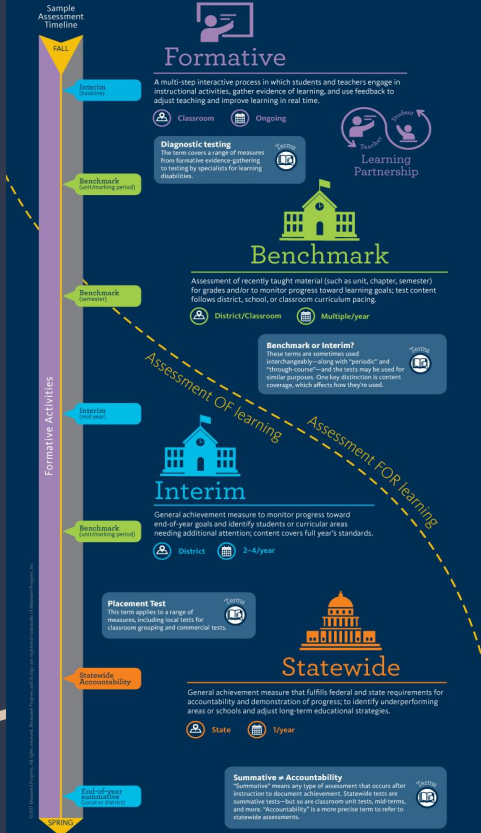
Sample Assessment Timeline

FALL

Interim (baseline)

Benchmark (unit/marking period)

Benchmark (semester)

Interim (mid-year)

Benchmark (unit/marking period)

Statewide Accountability

End-of-year summative (local or district)

SPRING

Formative Activities

Formative

A multi-step interactive process in which students and teachers engage in instructional activities, gather evidence of learning, and use feedback to adjust teaching and improve learning in real time.

Classroom

Ongoing

Teacher Student

Learning Partnership

Diagnostic testing
The term covers a range of measures from formative evidence-gathering to testing by specialists for learning disabilities.

Terms

Benchmark

Assessment of recently taught material (such as unit, chapter, semester) for grades and/or to monitor progress toward learning goals; test content follows district, school, or classroom curriculum pacing.

District/Classroom

Multiple/year

Benchmark or Interim?
These terms are sometimes used interchangeably—along with "periodic" and "through-course"—and the tests may be used for similar purposes. One key distinction is content coverage, which affects how they're used.

Terms

Assessment OF learning

Assessment FOR learning

Interim

General achievement measure to monitor progress toward end-of-year goals and identify students or curricular areas needing additional attention; content covers full year's standards.

District

2–4/year

Placement Test
This term applies to a range of measures, including local tests for classroom grouping and commercial tests.

Terms

Statewide

General achievement measure that fulfills federal and state requirements for accountability and demonstration of progress; to identify underperforming areas or schools and adjust long-term educational strategies.

State

1/year

Summative ≠ Accountability
"Summative" means any type of assessment that occurs after instruction to document achievement. Statewide tests are summative tests—but so are classroom unit tests, mid-terms, and more. "Accountability" is a more precise term to refer to statewide assessments.

Terms

© 2017 Measured Progress. All rights reserved. Measured Progress and its logo are registered trademarks of Measured Progress, Inc.